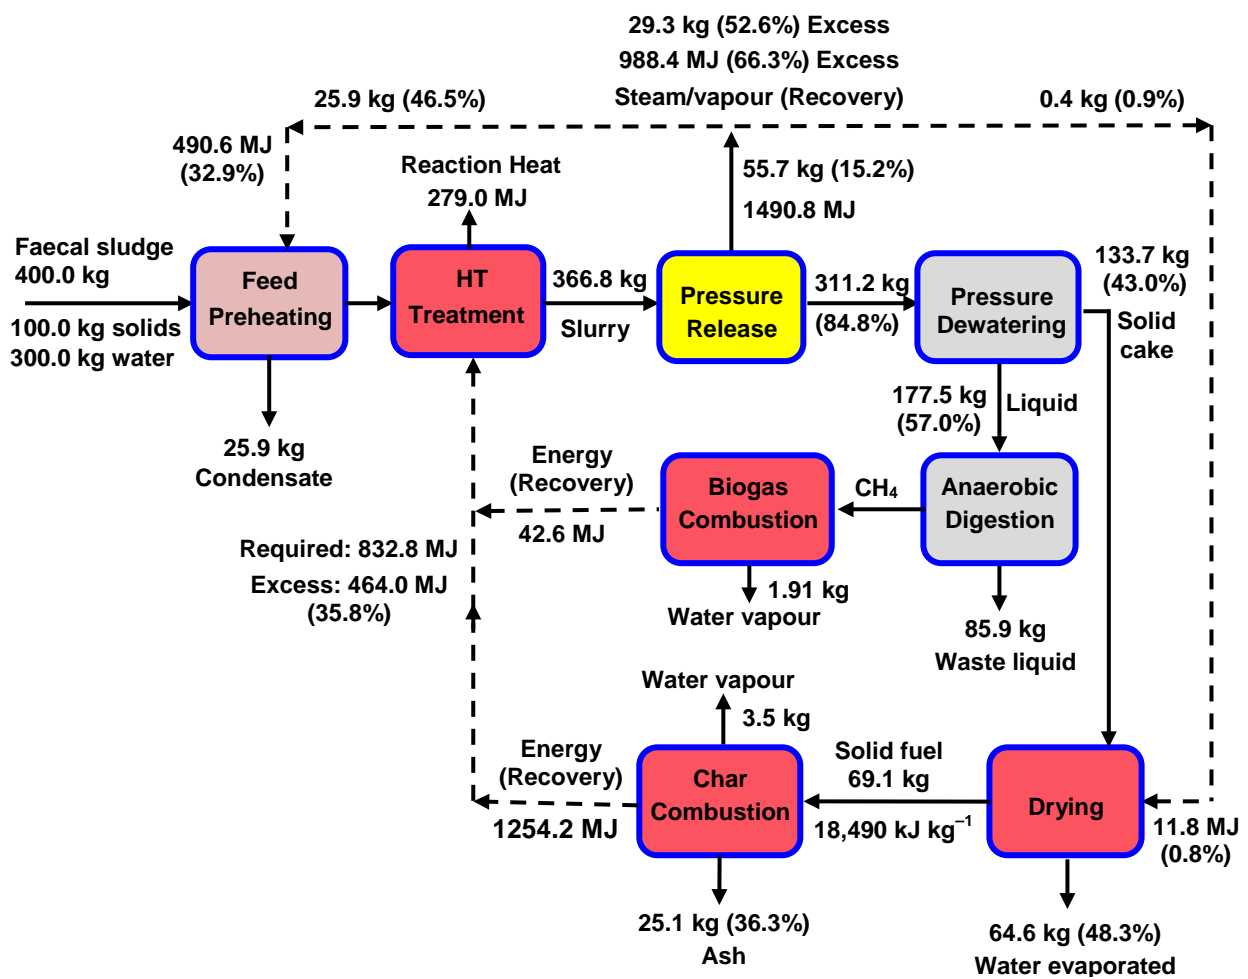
29.3 kg (52.6%) Excess
988.4 MJ (66.3%) Excess
Steam/vapour (Recovery)

25.9 kg (46.5%)

0.4 kg (0.9%)

490.6 MJ
(32.9%)

Reaction Heat
279.0 MJ

55.7 kg (15.2%)
1490.8 MJ

Faecal sludge
400.0 kg

100.0 kg solids
300.0 kg water

Feed Preheating

HT Treatment

366.8 kg
Slurry

Pressure Release

311.2 kg
(84.8%)

Pressure Dewatering

133.7 kg
(43.0%)
Solid cake

25.9 kg
Condensate

177.5 kg
(57.0%)
Liquid

Energy
(Recovery)
42.6 MJ

Biogas Combustion

$CH_4$

Anaerobic Digestion

Required: 832.8 MJ
Excess: 464.0 MJ
(35.8%)

1.91 kg
Water vapour

85.9 kg
Waste liquid

Water vapour
3.5 kg

Energy
(Recovery)
1254.2 MJ

Char Combustion

Solid fuel
69.1 kg
18,490 kJ kg$^{-1}$

Drying

11.8 MJ
(0.8%)

25.1 kg (36.3%)
Ash

64.6 kg (48.3%)
Water evaporated